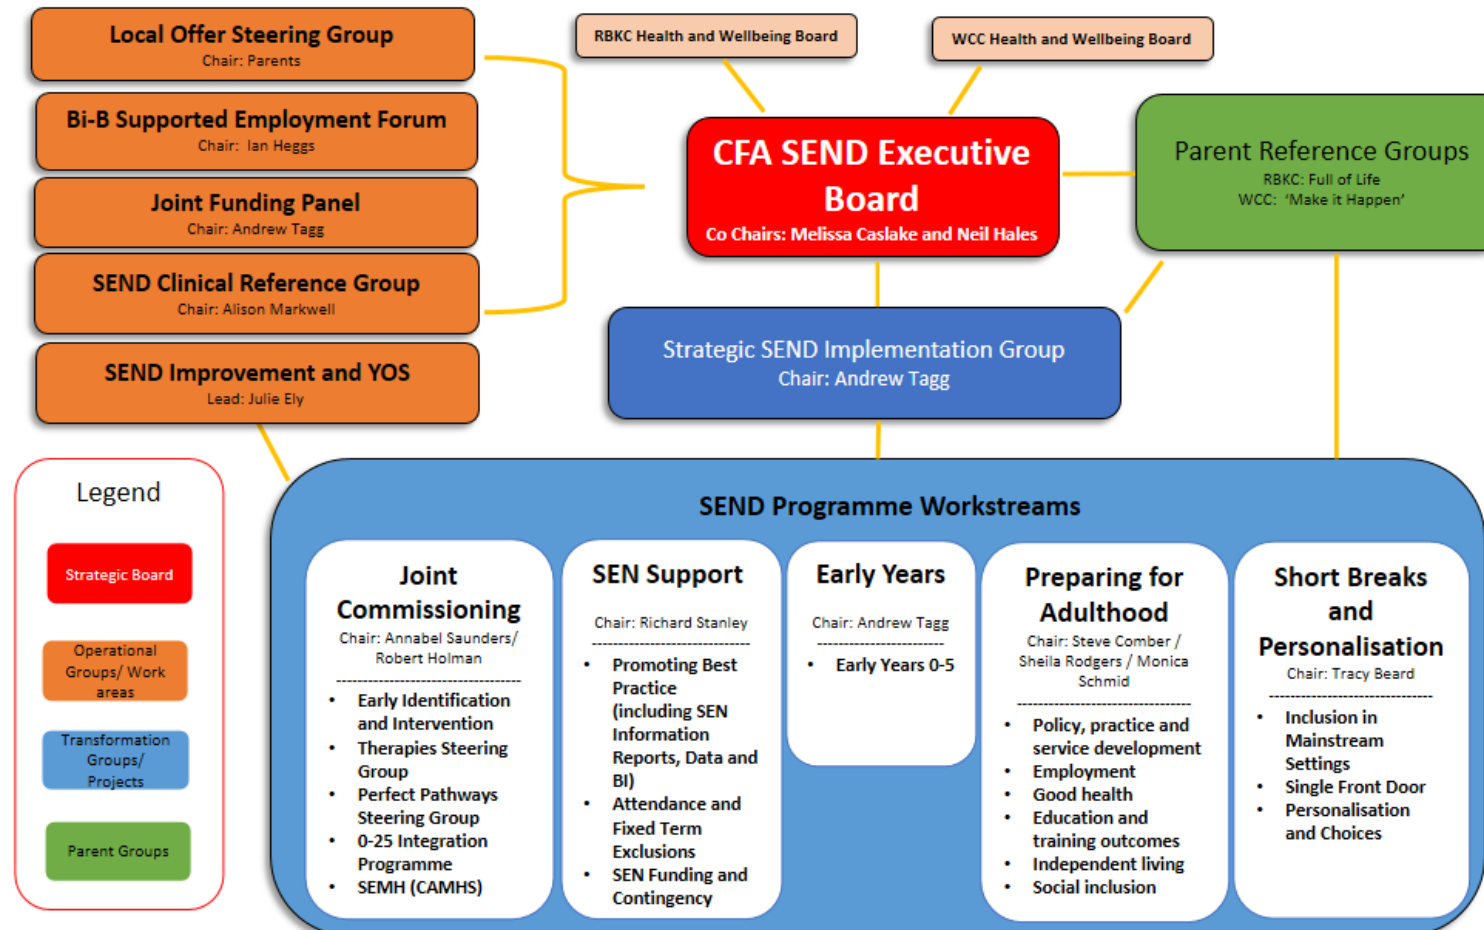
Local Offer Steering Group
Chair: Parents

Bi-B Supported Employment Forum
Chair: Ian Heggs

Joint Funding Panel
Chair: Andrew Tagg

SEND Clinical Reference Group
Chair: Alison Markwell

SEND Improvement and YOS
Lead: Julie Ely

RBKC Health and Wellbeing Board

WCC Health and Wellbeing Board

CFA SEND Executive Board
Co Chairs: Melissa Caslake and Neil Hales

Parent Reference Groups
RBKC: Full of Life
WCC: 'Make it Happen'

Strategic SEND Implementation Group
Chair: Andrew Tagg

Legend

Strategic Board

Operational Groups/ Work areas

Transformation Groups/ Projects

Parent Groups

SEND Programme Workstreams

Joint Commissioning
Chair: Annabel Saunders/ Robert Holman
-----------------------------------
• Early Identification and Intervention
• Therapies Steering Group
• Perfect Pathways Steering Group
• 0-25 Integration Programme
• SEMH (CAMHS)

SEN Support
Chair: Richard Stanley
-----------------------------------
• Promoting Best Practice (including SEN Information Reports, Data and BI)
• Attendance and Fixed Term Exclusions
• SEN Funding and Contingency

Early Years
Chair: Andrew Tagg
-----------------------------------
• Early Years 0-5

Preparing for Adulthood
Chair: Steve Comber / Sheila Rodgers / Monica Schmid
-----------------------------------
• Policy, practice and service development
• Employment
• Good health
• Education and training outcomes
• Independent living
• Social inclusion

Short Breaks and Personalisation
Chair: Tracy Beard
-----------------------------------
• Inclusion in Mainstream Settings
• Single Front Door
• Personalisation and Choices